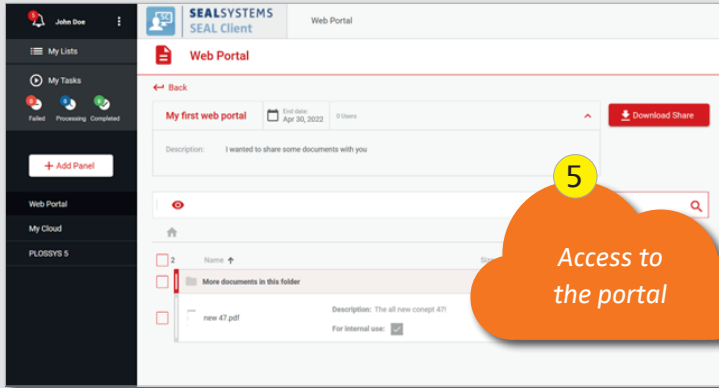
5

John Doe

My Lists

My Tasks

2 Failed 0 Processing 0 Completed

+ Add Panel

Web Portal

My Cloud

PLOSSYS 5

SEALSYSTEMS
SEAL Client

Web Portal

Web Portal

Back

My first web portal

End date:
Apr 30, 2022

0 Users

Download Share

Description: I wanted to share some documents with you

2

Name

Si

More documents in this folder

new 47.pdf

Description: The all new conept 47!

For internal use:

5

Access to the portal